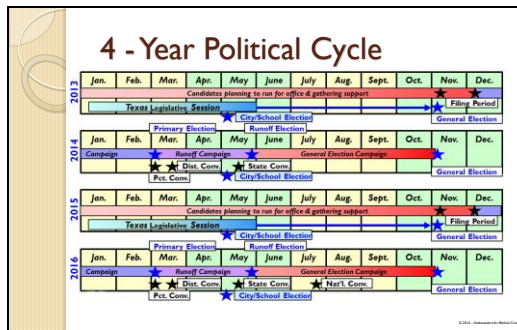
4 - Year Political Cycle

2013

| Jan. | Feb. | Mar. | Apr. | May | June | July | Aug. | Sept. | Oct. | Nov. | Dec. |
|---|---|---|---|---|---|---|---|---|---|---|---|

Candidates planning to run for office & gathering support

Texas Legislative Session

Filing Period

City/School Election

General Election

Primary Election

Runoff Election

2014

| Jan. | Feb. | Mar. | Apr. | May | June | July | Aug. | Sept. | Oct. | Nov. | Dec. |
|---|---|---|---|---|---|---|---|---|---|---|---|

Campaign

Runoff Campaign

General Election Campaign

Dist. Conv.

State Conv.

Pct. Conv.

City/School Election

General Election

2015

| Jan. | Feb. | Mar. | Apr. | May | June | July | Aug. | Sept. | Oct. | Nov. | Dec. |
|---|---|---|---|---|---|---|---|---|---|---|---|

Candidates planning to run for office & gathering support

Texas Legislative Session

Filing Period

City/School Election

General Election

Primary Election

Runoff Election

2016

| Jan. | Feb. | Mar. | Apr. | May | June | July | Aug. | Sept. | Oct. | Nov. | Dec. |
|---|---|---|---|---|---|---|---|---|---|---|---|

Campaign

Runoff Campaign

General Election Campaign

Dist. Conv.

State Conv.

Nat'l. Conv.

Pct. Conv.

City/School Election

General Election

© 2014 – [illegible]